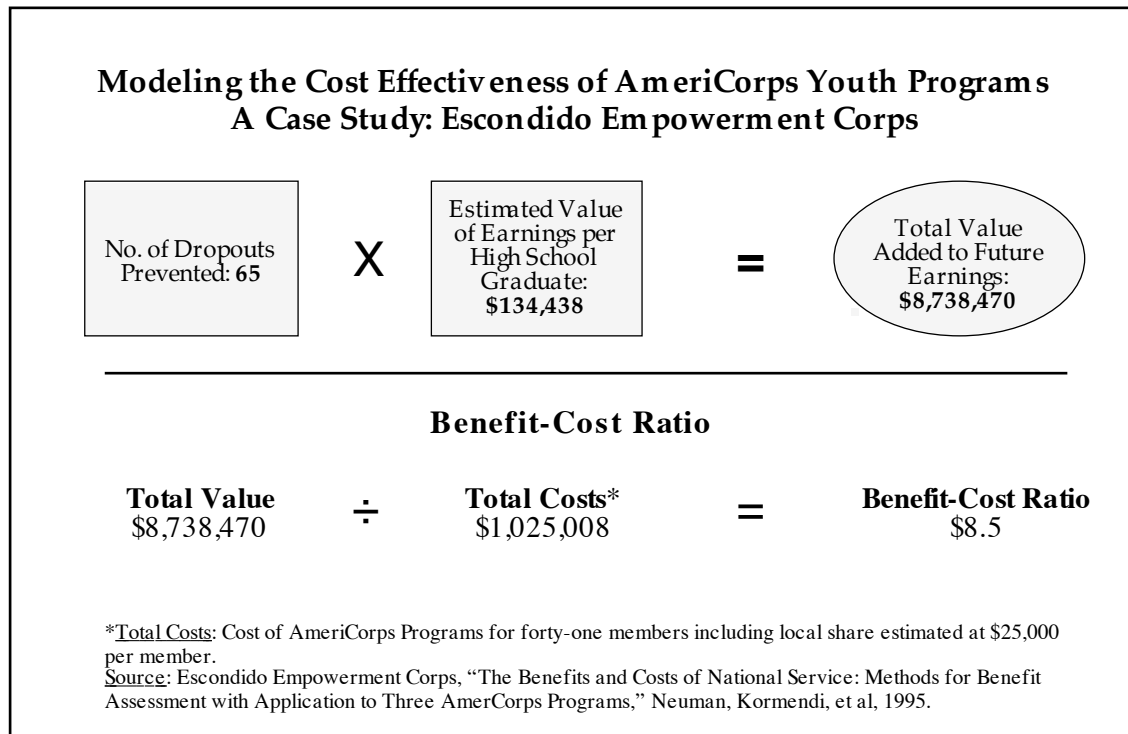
Modeling the Cost Effectiveness of AmeriCorps Youth Programs
A Case Study: Escondido Empowerment Corps

No. of Dropouts Prevented: **65**

X

Estimated Value of Earnings per High School Graduate: **$134,438**

=

Total Value Added to Future Earnings: **$8,738,470**

Benefit-Cost Ratio

**Total Value**
$8,738,470

÷

**Total Costs***
$1,025,008

=

**Benefit-Cost Ratio**
$8.5

*Total Costs: Cost of AmeriCorps Programs for forty-one members including local share estimated at $25,000 per member.
Source: Escondido Empowerment Corps, "The Benefits and Costs of National Service: Methods for Benefit Assessment with Application to Three AmerCorps Programs," Neuman, Kormendi, et al, 1995.